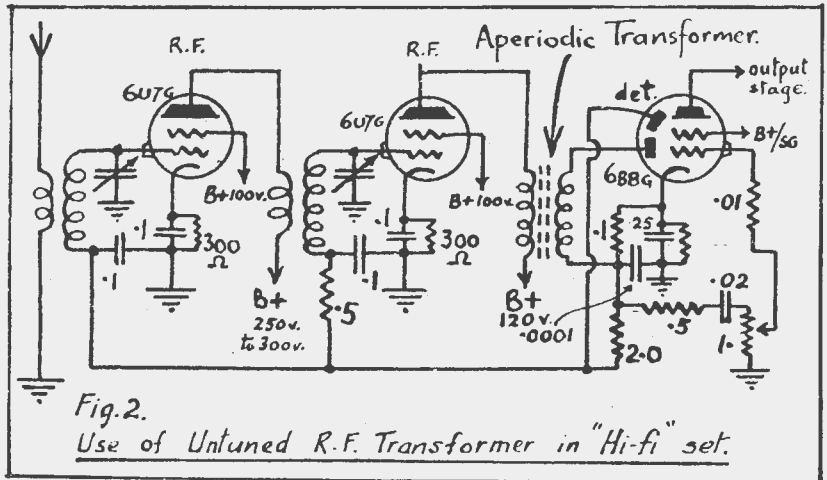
R.F.

R.F.

Aperiodic Transformer.

output stage.

det.

B+/SG

6U7G

6U7G

6B8G

B+100v.

B+100v.

·1

·1

300 Ω

300 Ω

·1

·1

·01

·1

25

·5

B+ 250v. to 300v.

B+ 120v.

·0001

·02

·5

1·

2·0

Fig.2.
Use of Untuned R.F. Transformer in "Hi-fi" set.